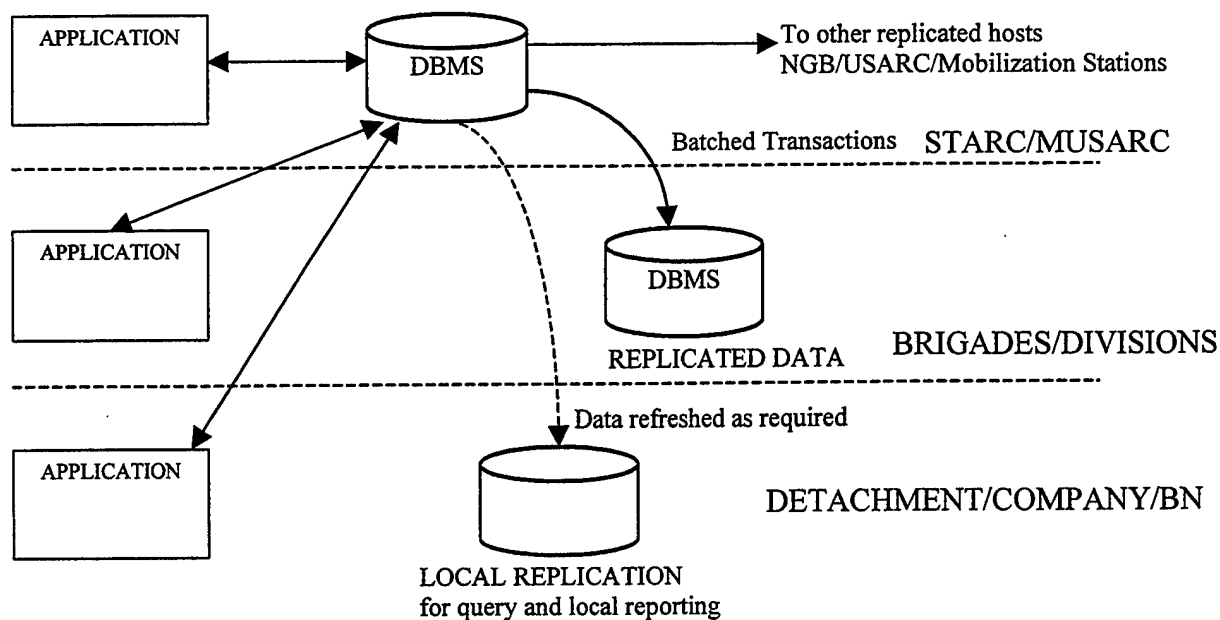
APPLICATION

DBMS

To other replicated hosts
NGB/USARC/Mobilization Stations

Batched Transactions

STARC/MUSARC

APPLICATION

DBMS

REPLICATED DATA

BRIGADES/DIVISIONS

Data refreshed as required

APPLICATION

DETACHMENT/COMPANY/BN

LOCAL REPLICATION
for query and local reporting